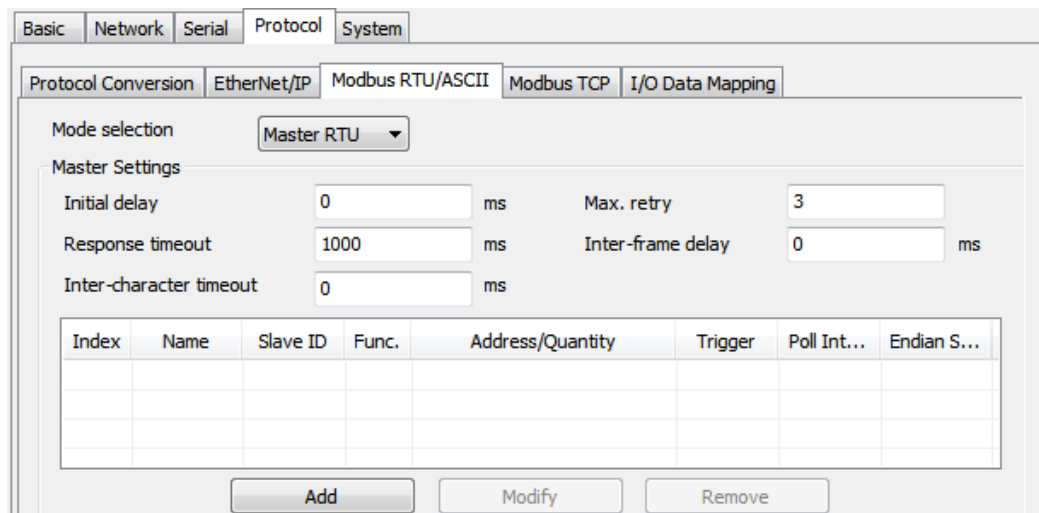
Basic | Network | Serial | Protocol | System

Protocol Conversion | EtherNet/IP | Modbus RTU/ASCII | Modbus TCP | I/O Data Mapping

Mode selection Master RTU

Master Settings

Initial delay 0 ms

Max. retry 3

Response timeout 1000 ms

Inter-frame delay 0 ms

Inter-character timeout 0 ms

| Index | Name | Slave ID | Func. | Address/Quantity | Trigger | Poll Int... | Endian S... |
|---|---|---|---|---|---|---|---|
| | | | | | | | |

Add Modify Remove